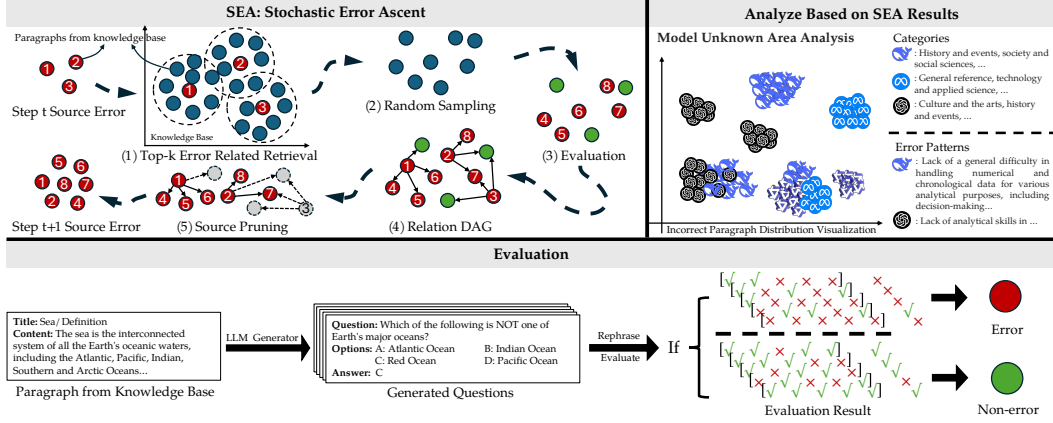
SEA: Stochastic Error Ascent

Paragraphs from knowledge base

1 2 3

Step t Source Error

Knowledge Base

(1) Top-k Error Related Retrieval

(2) Random Sampling

(3) Evaluation

Step t+1 Source Error

(5) Source Pruning

(4) Relation DAG

Analyze Based on SEA Results

Model Unknown Area Analysis

Incorrect Paragraph Distribution Visualization

Categories

: History and events, society and social sciences, ...

: General reference, technology and applied science, ...

: Culture and the arts, history and events, ...

Error Patterns

: Lack of a general difficulty in handling numerical and chronological data for various analytical purposes, including decision-making...

: Lack of analytical skills in ...

Evaluation

Title: Sea/ Definition
Content: The sea is the interconnected system of all the Earth's oceanic waters, including the Atlantic, Pacific, Indian, Southern and Arctic Oceans...

Paragraph from Knowledge Base

LLM Generator

Question: Which of the following is NOT one of Earth's major oceans?
Options: A: Atlantic Ocean B: Indian Ocean
C: Red Ocean D: Pacific Ocean
Answer: C

Generated Questions

Rephrase
Evaluate

If

Evaluation Result

Error

Non-error